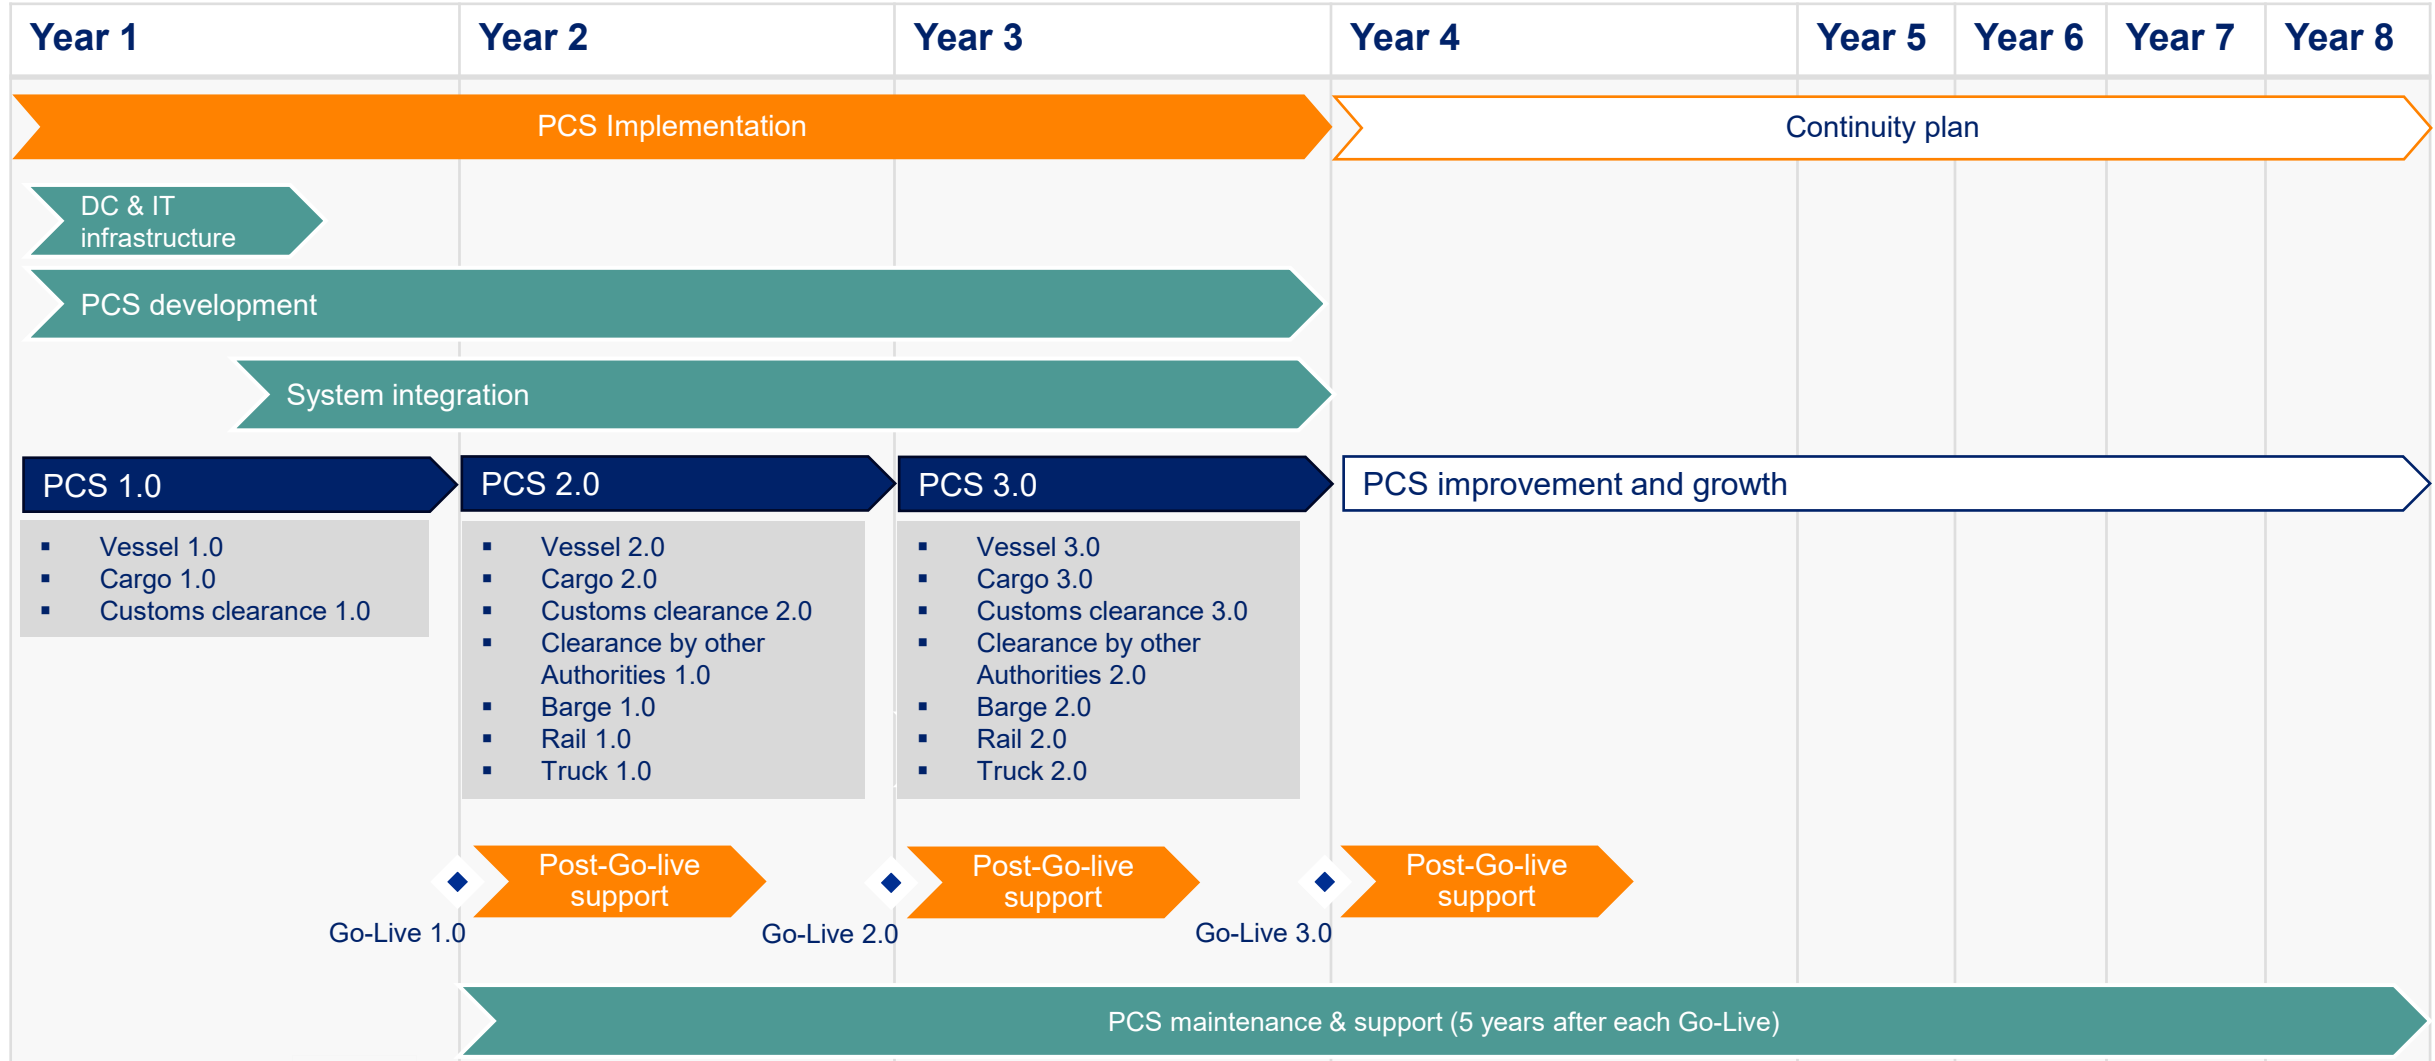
| Year 1 | Year 2 | Year 3 | Year 4 | Year 5 | Year 6 | Year 7 | Year 8 |
|---|---|---|---|---|---|---|---|

PCS Implementation

Continuity plan

DC & IT infrastructure

PCS development

System integration

PCS 1.0

- Vessel 1.0
- Cargo 1.0
- Customs clearance 1.0

PCS 2.0

- Vessel 2.0
- Cargo 2.0
- Customs clearance 2.0
- Clearance by other Authorities 1.0
- Barge 1.0
- Rail 1.0
- Truck 1.0

PCS 3.0

- Vessel 3.0
- Cargo 3.0
- Customs clearance 3.0
- Clearance by other Authorities 2.0
- Barge 2.0
- Rail 2.0
- Truck 2.0

PCS improvement and growth

Post-Go-live support

Go-Live 1.0

Post-Go-live support

Go-Live 2.0

Post-Go-live support

Go-Live 3.0

PCS maintenance & support (5 years after each Go-Live)